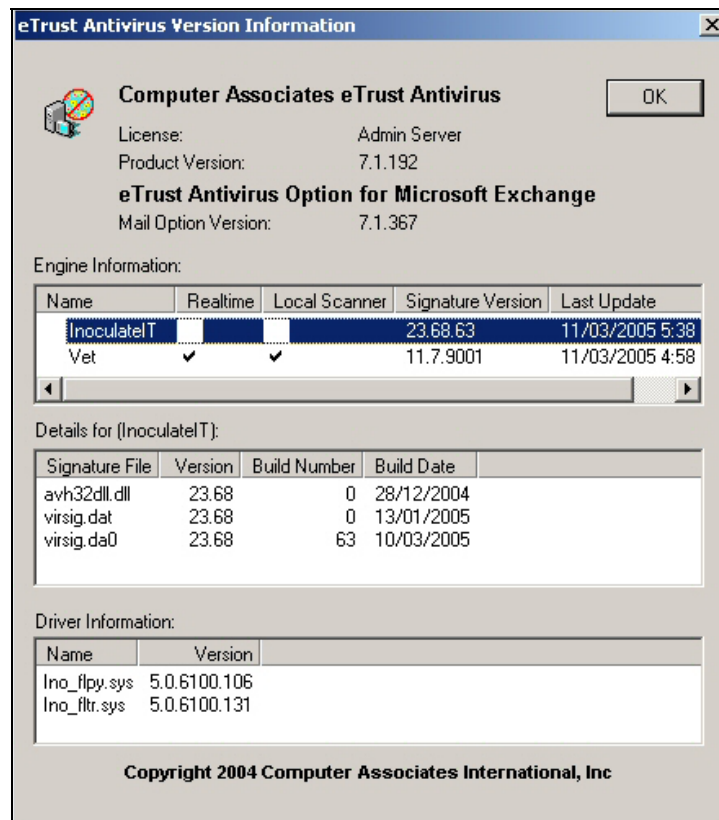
eTrust Antivirus Version Information

Computer Associates eTrust Antivirus

OK

License: Admin Server
Product Version: 7.1.192

eTrust Antivirus Option for Microsoft Exchange

Mail Option Version: 7.1.367

Engine Information:

| Name | Realtime | Local Scanner | Signature Version | Last Update |
|---|---|---|---|---|
| InoculateIT | | | 23.68.63 | 11/03/2005 5:38 |
| Vet | ✔ | ✔ | 11.7.9001 | 11/03/2005 4:58 |

Details for (InoculateIT):

| Signature File | Version | Build Number | Build Date |
|---|---|---|---|
| avh32dll.dll | 23.68 | 0 | 28/12/2004 |
| virsig.dat | 23.68 | 0 | 13/01/2005 |
| virsig.da0 | 23.68 | 63 | 10/03/2005 |

Driver Information:

| Name | Version |
|---|---|
| Ino_flpy.sys | 5.0.6100.106 |
| Ino_fltr.sys | 5.0.6100.131 |

Copyright 2004 Computer Associates International, Inc